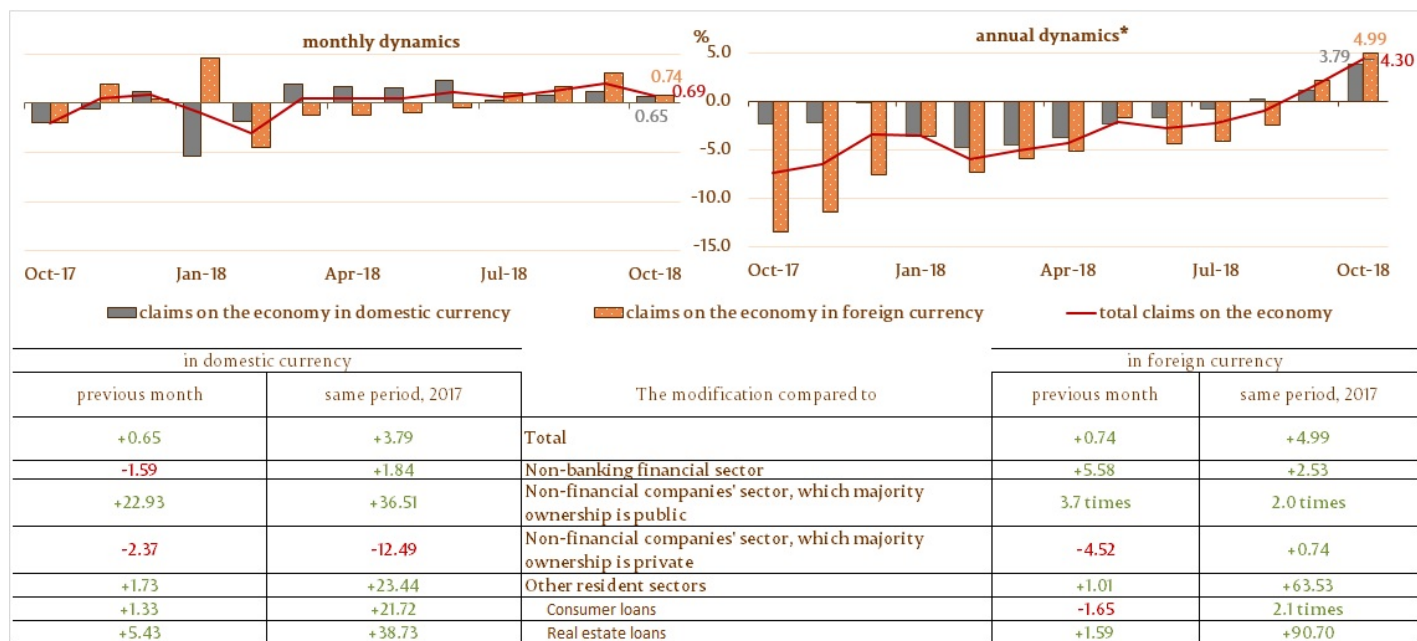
monthly dynamics

0.74
0.69
0.65

Oct-17 Jan-18 Apr-18 Jul-18 Oct-18

annual dynamics*

%
5.0
0.0
-5.0
-10.0
-15.0

3.79
4.99
4.30

Oct-17 Jan-18 Apr-18 Jul-18 Oct-18

claims on the economy in domestic currency
claims on the economy in foreign currency
total claims on the economy

| in domestic currency | | | in foreign currency | |
|---|---|---|---|---|
| previous month | same period, 2017 | The modification compared to | previous month | same period, 2017 |
| +0.65 | +3.79 | Total | +0.74 | +4.99 |
| -1.59 | +1.84 | Non-banking financial sector | +5.58 | +2.53 |
| +22.93 | +36.51 | Non-financial companies' sector, which majority ownership is public | 3.7 times | 2.0 times |
| -2.37 | -12.49 | Non-financial companies' sector, which majority ownership is private | -4.52 | +0.74 |
| +1.73 | +23.44 | Other resident sectors | +1.01 | +63.53 |
| +1.33 | +21.72 | Consumer loans | -1.65 | 2.1 times |
| +5.43 | +38.73 | Real estate loans | +1.59 | +90.70 |